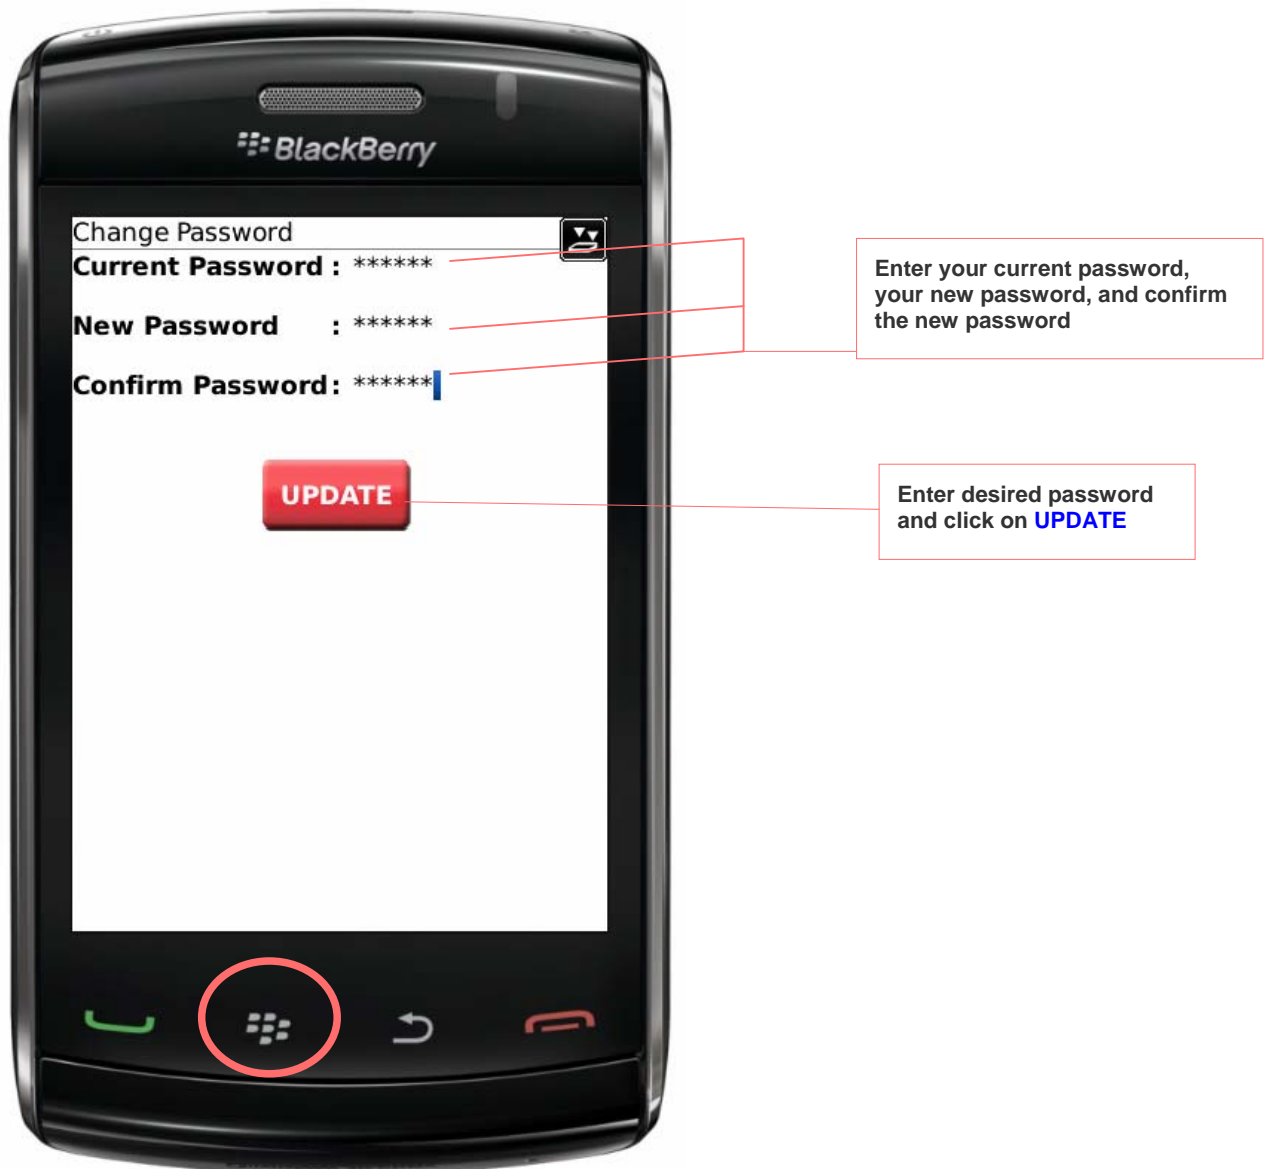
BlackBerry

Change Password

Current Password : ******

New Password : ******

Confirm Password: ******

UPDATE

Enter your current password, your new password, and confirm the new password

Enter desired password and click on UPDATE